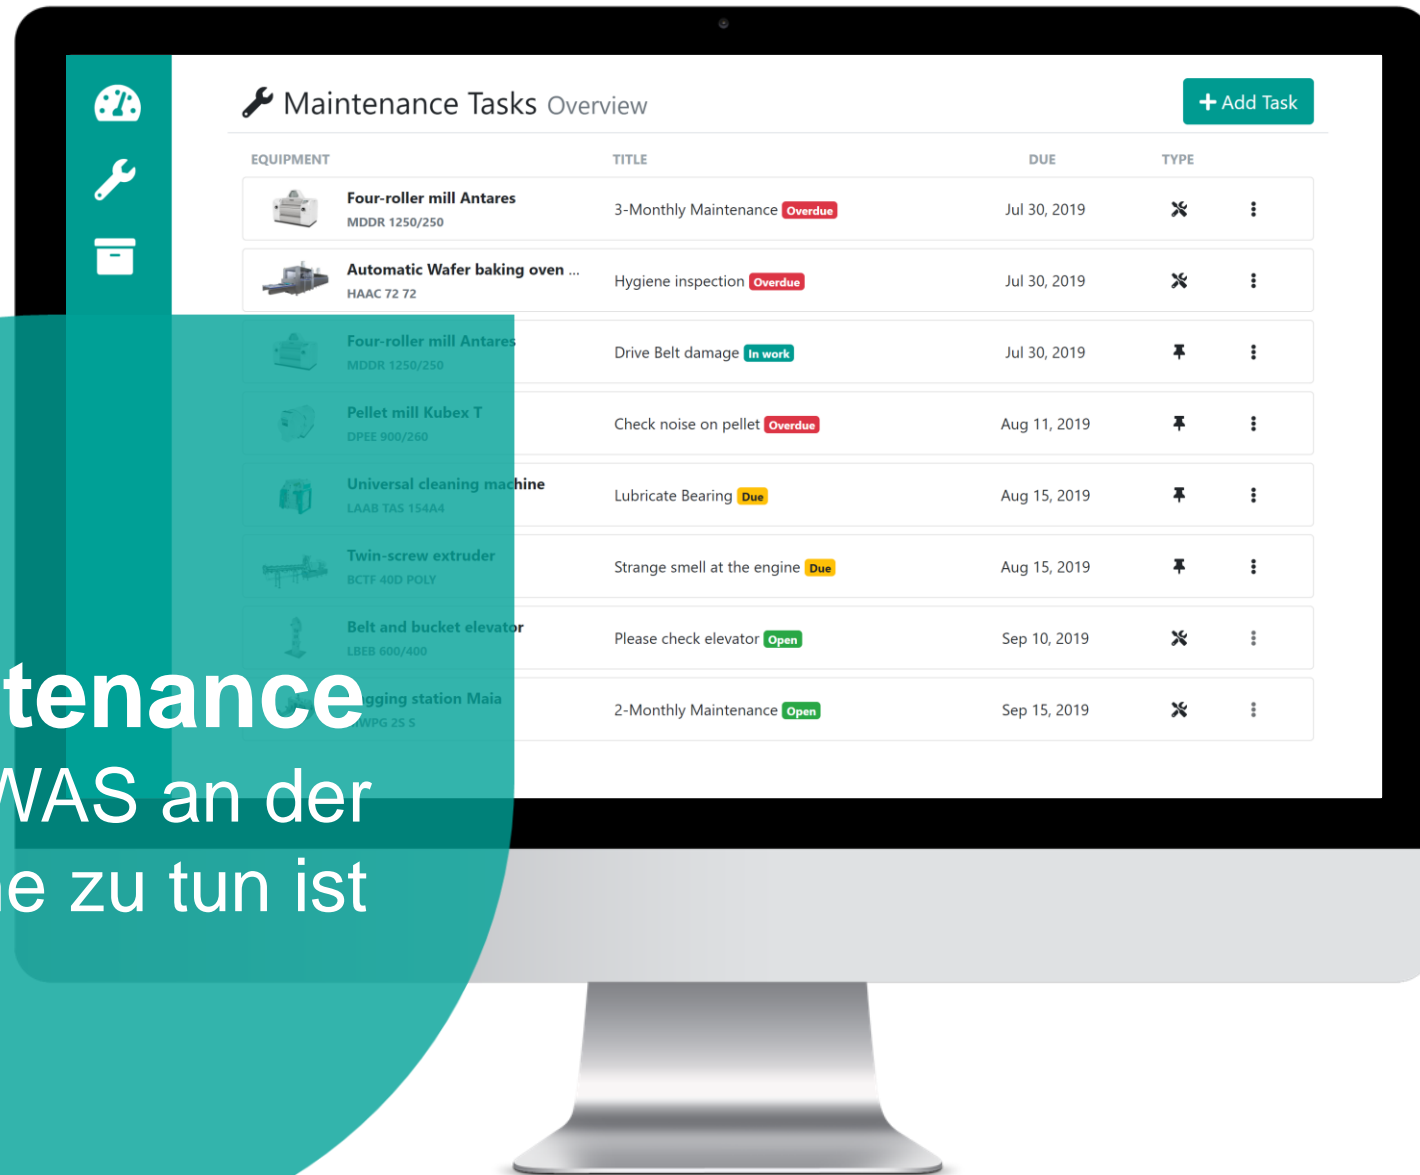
Maintenance Tasks Overview

+ Add Task

| EQUIPMENT | TITLE | DUE | TYPE |
|---|---|---|---|
| Four-roller mill Antares MDDR 1250/250 | 3-Monthly Maintenance Overdue | Jul 30, 2019 | |
| Automatic Wafer baking oven ... HAAC 72 72 | Hygiene inspection Overdue | Jul 30, 2019 | |
| Four-roller mill Antares MDDR 1250/250 | Drive Belt damage In work | Jul 30, 2019 | |
| Pellet mill Kubex T DPEE 900/260 | Check noise on pellet Overdue | Aug 11, 2019 | |
| Universal cleaning machine LAAB TAS 154A4 | Lubricate Bearing Due | Aug 15, 2019 | |
| Twin-screw extruder BCTF 40D POLY | Strange smell at the engine Due | Aug 15, 2019 | |
| Belt and bucket elevator LBEB 600/400 | Please check elevator Open | Sep 10, 2019 | |
| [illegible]gging station Maia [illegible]WPG 2S S | 2-Monthly Maintenance Open | Sep 15, 2019 | |

tenance
WAS an der
e zu tun ist